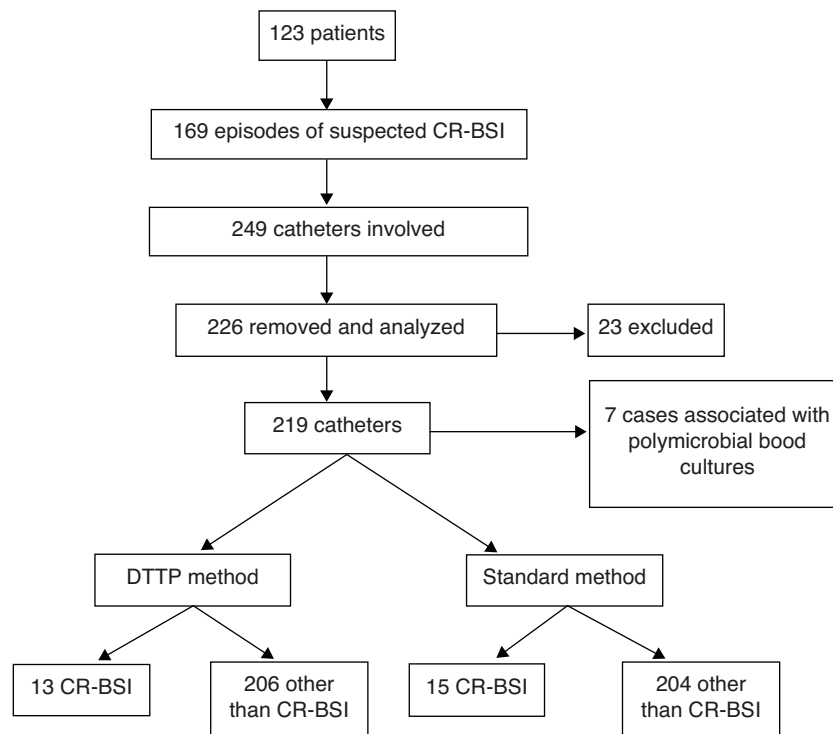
123 patients

169 episodes of suspected CR-BSI

249 catheters involved

226 removed and analyzed

23 excluded

219 catheters

7 cases associated with polymicrobial bood cultures

DTTP method

Standard method

13 CR-BSI

206 other than CR-BSI

15 CR-BSI

204 other than CR-BSI